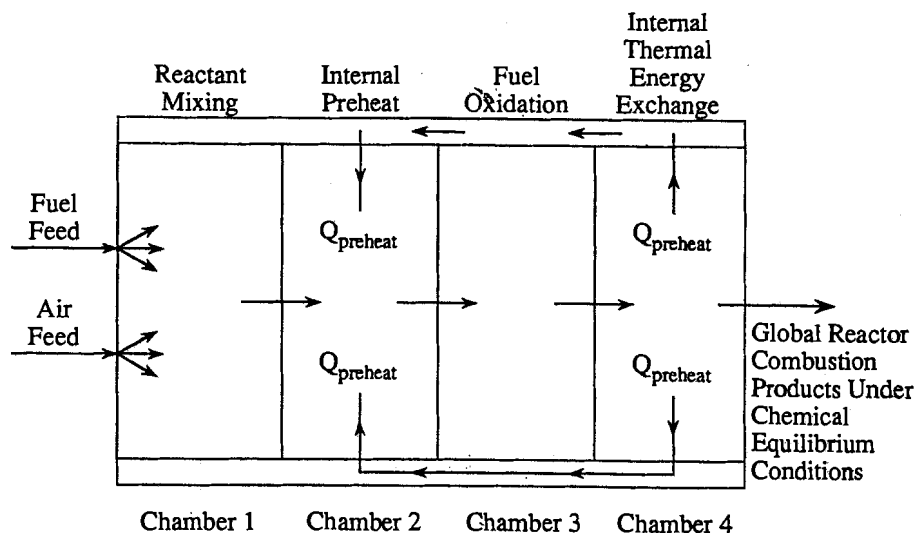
Reactant Mixing

Internal Preheat

Fuel Oxidation

Internal Thermal Energy Exchange

Fuel Feed

Air Feed

$Q_{preheat}$

$Q_{preheat}$

$Q_{preheat}$

$Q_{preheat}$

Global Reactor Combustion Products Under Chemical Equilibrium Conditions

Chamber 1

Chamber 2

Chamber 3

Chamber 4